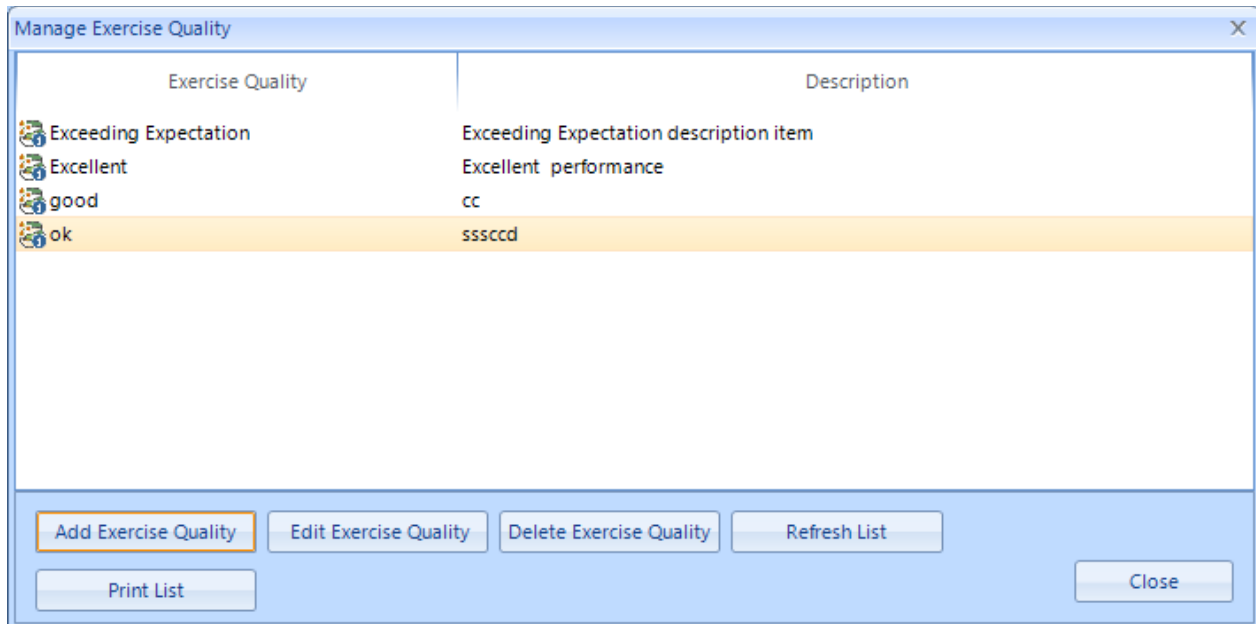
Manage Exercise Quality

X

| Exercise Quality | Description |
|---|---|
| Exceeding Expectation | Exceeding Expectation description item |
| Excellent | Excellent performance |
| good | cc |
| ok | sssccd |

Add Exercise Quality
Edit Exercise Quality
Delete Exercise Quality
Refresh List
Print List
Close